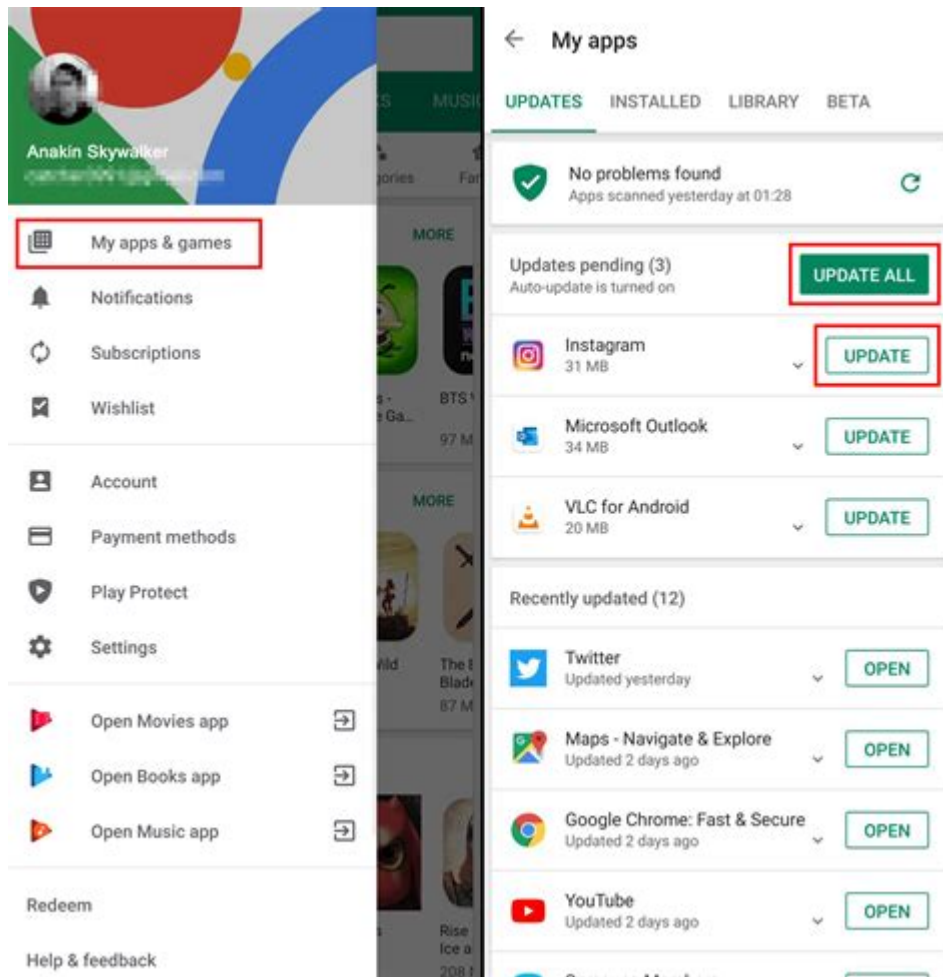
Anakin Skywalker
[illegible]

My apps & games
Notifications
Subscriptions
Wishlist

Account
Payment methods
Play Protect
Settings

Open Movies app
Open Books app
Open Music app

Redeem
Help & feedback

KS MUSI
gories Fa
MORE
s - e Ga... BTS 97 M
MORE
Wild The Blad 87 M
Rise Ice a 208

My apps

UPDATES INSTALLED LIBRARY BETA

No problems found
Apps scanned yesterday at 01:28

Updates pending (3)
Auto-update is turned on
UPDATE ALL

Instagram
31 MB
UPDATE

Microsoft Outlook
34 MB
UPDATE

VLC for Android
20 MB
UPDATE

Recently updated (12)

Twitter
Updated yesterday
OPEN

Maps - Navigate & Explore
Updated 2 days ago
OPEN

Google Chrome: Fast & Secure
Updated 2 days ago
OPEN

YouTube
Updated 2 days ago
OPEN